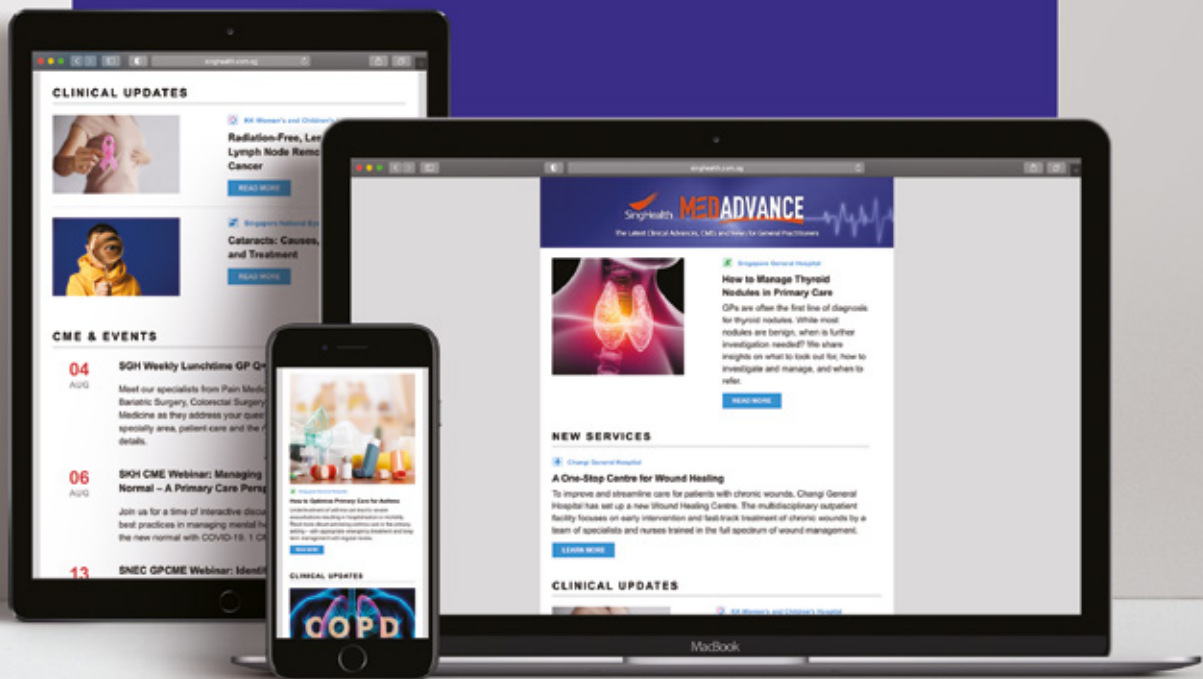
singhealth.com.sg

CLINICAL UPDATES

KK Women's and Children's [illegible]

Radiation-Free, Le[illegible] Lymph Node Rem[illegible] Cancer

READ MORE

Singapore National Ey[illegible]

Cataracts: Causes, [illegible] and Treatment

READ MORE

CME & EVENTS

04 AUG

SGH Weekly Lunchtime GP G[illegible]

Meet our specialists from Pain Medic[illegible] Bariatric Surgery, Colorectal Surgery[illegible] Medicine as they address your ques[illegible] specialty area, patient care and the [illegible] details.

06 AUG

SKH CME Webinar: Managing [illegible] Normal – A Primary Care Pers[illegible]

Join us for a time of interactive discu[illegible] best practices in managing mental h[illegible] the new normal with COVID-19. 1 C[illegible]

13

SNEC GPCME Webinar: Identi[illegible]

singhealth.com.sg

SingHealth MEDADVANCE

The Latest Clinical Advances, CME and News for General Practitioners

Singapore General Hospital

How to Manage Thyroid Nodules in Primary Care

GPs are often the first line of diagnosis for thyroid nodules. While most nodules are benign, when is further investigation needed? We share insights on what to look out for, how to investigate and manage, and when to refer.

READ MORE

NEW SERVICES

Changi General Hospital

A One-Stop Centre for Wound Healing

To improve and streamline care for patients with chronic wounds, Changi General Hospital has set up a new Wound Healing Centre. The multidisciplinary outpatient facility focuses on early intervention and fast-track treatment of chronic wounds by a team of specialists and nurses trained in the full spectrum of wound management.

LEARN MORE

CLINICAL UPDATES

KK Women's and Children's Hospital

MacBook

How to Optimise Primary Care for Asthma

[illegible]

READ MORE

CLINICAL UPDATES

COPD